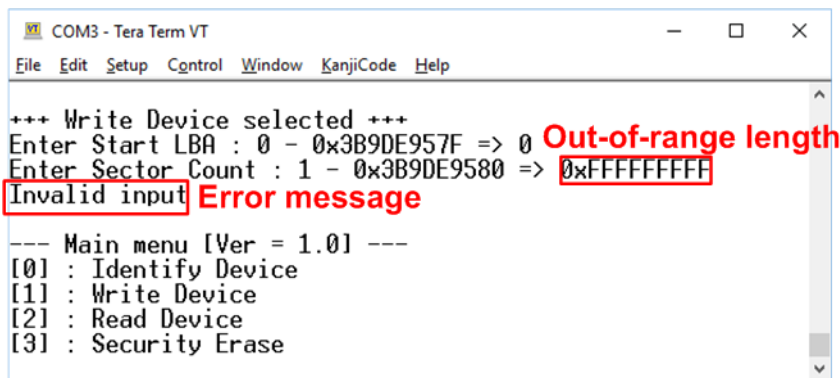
VT COM3 - Tera Term VT

File Edit Setup Control Window KanjiCode Help

+++ Write Device selected +++
Enter Start LBA : 0 - 0x3B9DE957F => 0 Out-of-range length
Enter Sector Count : 1 - 0x3B9DE9580 => 0xFFFFFFFFF
Invalid input Error message

--- Main menu [Ver = 1.0] ---
[0] : Identify Device
[1] : Write Device
[2] : Read Device
[3] : Security Erase